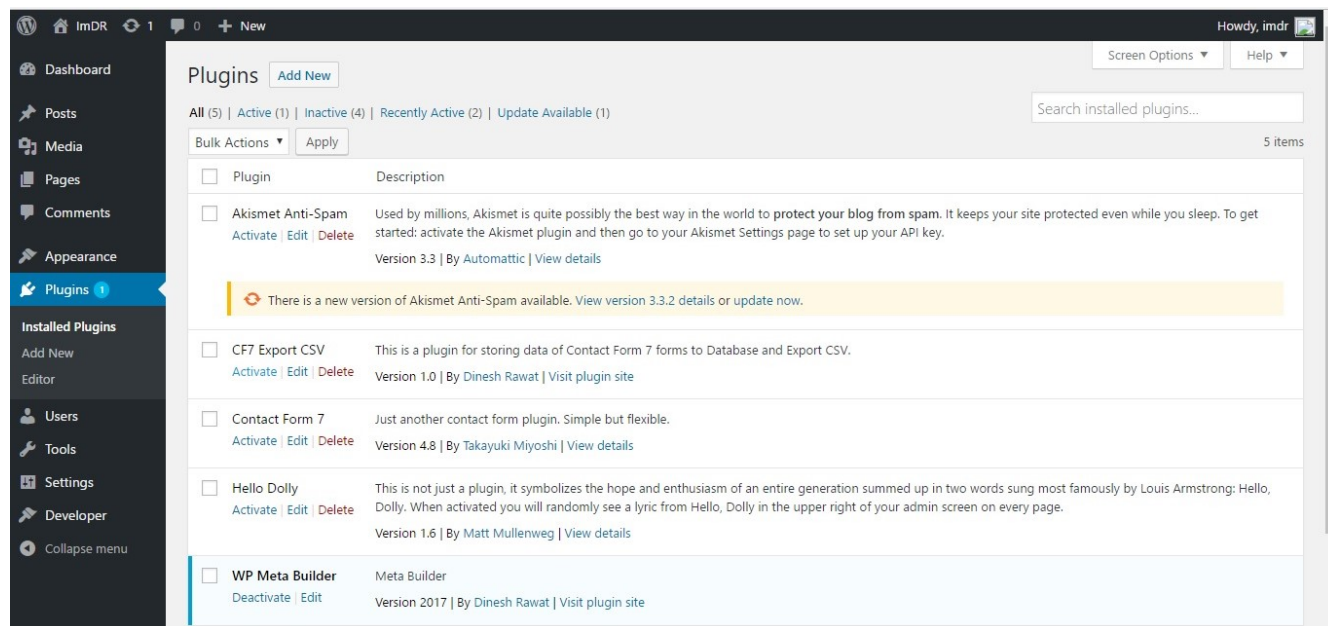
ImDR 1 0 New
Howdy, imdr

Dashboard
Posts
Media
Pages
Comments
Appearance
Plugins 1
Installed Plugins
Add New
Editor
Users
Tools
Settings
Developer
Collapse menu

Screen Options ▼ Help ▼

Plugins Add New

All (5) | Active (1) | Inactive (4) | Recently Active (2) | Update Available (1)

Search installed plugins...

Bulk Actions ▼ Apply

5 items

| | Plugin | Description |
|---|---|---|
| | Akismet Anti-Spam<br>Activate \| Edit \| Delete | Used by millions, Akismet is quite possibly the best way in the world to **protect your blog from spam**. It keeps your site protected even while you sleep. To get started: activate the Akismet plugin and then go to your Akismet Settings page to set up your API key.<br>Version 3.3 \| By Automattic \| View details |
| | | There is a new version of Akismet Anti-Spam available. View version 3.3.2 details or update now. |
| | CF7 Export CSV<br>Activate \| Edit \| Delete | This is a plugin for storing data of Contact Form 7 forms to Database and Export CSV.<br>Version 1.0 \| By Dinesh Rawat \| Visit plugin site |
| | Contact Form 7<br>Activate \| Edit \| Delete | Just another contact form plugin. Simple but flexible.<br>Version 4.8 \| By Takayuki Miyoshi \| View details |
| | Hello Dolly<br>Activate \| Edit \| Delete | This is not just a plugin, it symbolizes the hope and enthusiasm of an entire generation summed up in two words sung most famously by Louis Armstrong: Hello, Dolly. When activated you will randomly see a lyric from Hello, Dolly in the upper right of your admin screen on every page.<br>Version 1.6 \| By Matt Mullenweg \| View details |
| | WP Meta Builder<br>Deactivate \| Edit | Meta Builder<br>Version 2017 \| By Dinesh Rawat \| Visit plugin site |